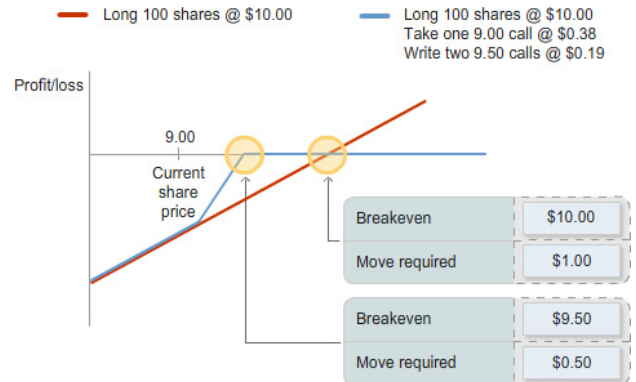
Long 100 shares @ \$10.00

Long 100 shares @ \$10.00
Take one 9.00 call @ \$0.38
Write two 9.50 calls @ \$0.19

Profit/loss

9.00

Current share price

| Breakeven | \$10.00 |
|---|---|
| Move required | \$1.00 |

| Breakeven | \$9.50 |
|---|---|
| Move required | \$0.50 |